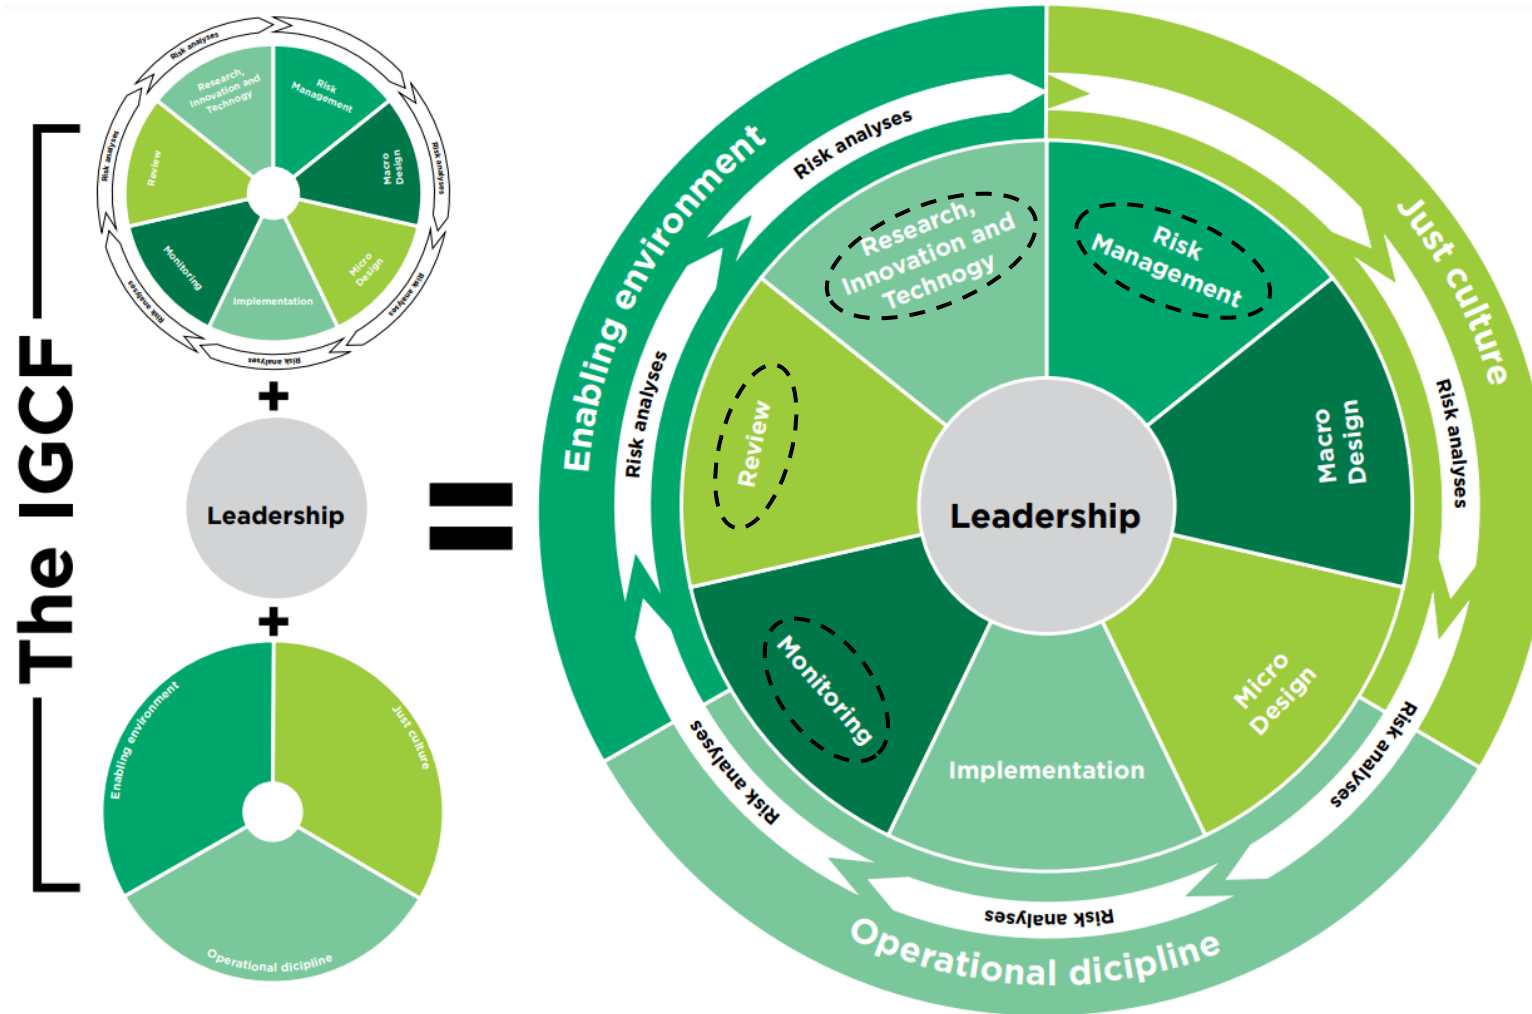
The IGCF

Risk analyses
Research, Innovation and Technogy
Risk Management
Macro Design
Micro Design
Implementation
Monitoring
Review
Risk analyses
Risk analyses
Risk analyses
Risk analyses
Risk analyses

+

Leadership

+

Enabling environment
Just culture
Operational dicipline

=

Enabling environment
Risk analyses
Research, Innovation and Technogy
Risk Management
Just culture
Risk analyses
Macro Design
Leadership
Review
Risk analyses
Monitoring
Implementation
Micro Design
Risk analyses
Risk analyses
Risk analyses
Operational dicipline